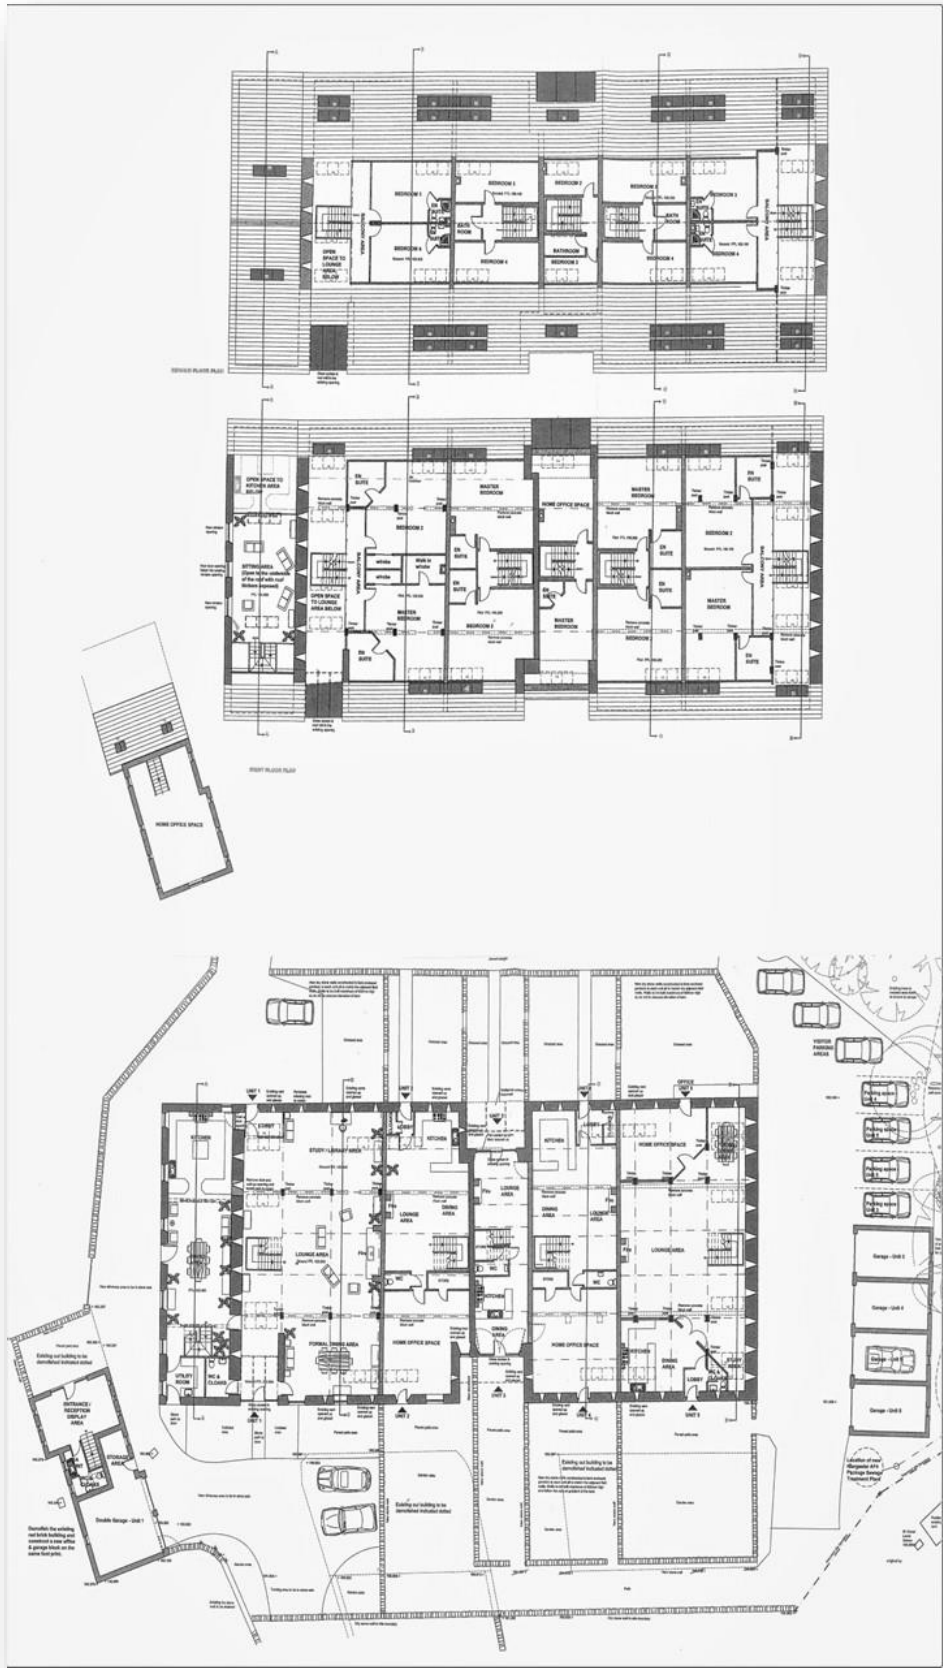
BEDROOM 3
BEDROOM 2
BEDROOM 2
BEDROOM 2
BEDROOM 3
BATH ROOM
BATHROOM
BATH ROOM
BEDROOM 4
BEDROOM 4
BEDROOM 3
BEDROOM 4
BEDROOM 4
OPEN SPACE TO LOUNGE AREA BELOW
BALCONY AREA
BALCONY AREA
SECOND FLOOR PLAN

OPEN SPACE TO KITCHEN AREA BELOW
SITTING AREA (Open to the underside of the roof with roof timbers exposed)
EN SUITE
MASTER BEDROOM
BEDROOM 2
EN SUITE
EN SUITE
EN SUITE
HOME OFFICE SPACE
MASTER BEDROOM
EN SUITE
EN SUITE
BEDROOM 2
BALCONY AREA
OPEN SPACE TO LOUNGE AREA BELOW
MASTER BEDROOM
BEDROOM 2
MASTER BEDROOM
BEDROOM 2
MASTER BEDROOM
EN SUITE
EN SUITE
FIRST FLOOR PLAN

HOME OFFICE SPACE

VISITOR PARKING AREAS
UNIT 1
UNIT 2
UNIT 3
UNIT 4
OFFICE UNIT 5
KITCHEN
ENTRY
STUDY / LIBRARY AREA
KITCHEN
KITCHEN
HOME OFFICE SPACE
LOUNGE AREA
DINING AREA
LOUNGE AREA
DINING AREA
LOUNGE AREA
LOUNGE AREA
LOUNGE AREA
WC
WC
WC
KITCHEN
FORMAL DINING AREA
HOME OFFICE SPACE
DINING AREA
HOME OFFICE SPACE
KITCHEN
DINING AREA
STUDY AREA
UTILITY ROOM
WC & CLOAKS
LOBBY
UNIT 1
UNIT 2
UNIT 3
UNIT 4
UNIT 5
Garage - Unit 2
Garage - Unit 4
Garage - Unit 3
Garage - Unit 5
ENTRANCE / RECEPTION DISPLAY AREA
STORAGE AREA
Double Garage - Unit 1
Demolish the existing red brick building and construct a new office & garage block on the same foot print.
Existing out building to be demolished indicated dotted
Existing out building to be demolished indicated dotted
Existing out building to be demolished indicated dotted
Location of new Klargester AFx Package Sewage Treatment Plant